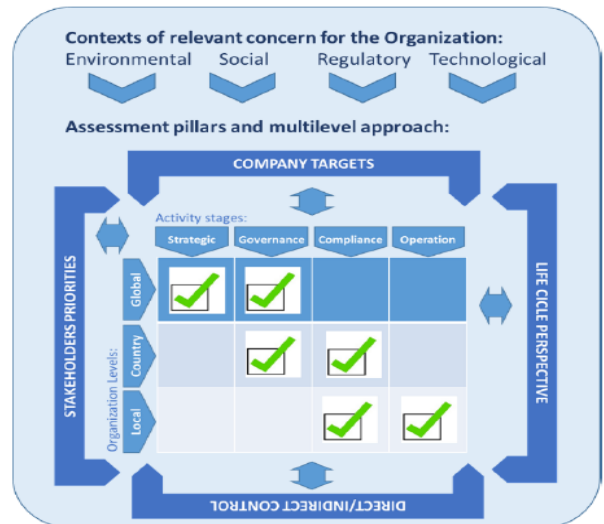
Contexts of relevant concern for the Organization:
Environmental Social Regulatory Technological

Assessment pillars and multilevel approach:

COMPANY TARGETS

STAKEHOLDERS PRIORITIES

LIFE CICLE PERSPECTIVE

DIRECT/INDIRECT CONTROL

Activity stages:

Organization Levels:

| | Strategic | Governance | Compliance | Operation |
|---|---|---|---|---|
| Global | ✓ | ✓ | | |
| Country | | ✓ | ✓ | |
| Local | | | ✓ | ✓ |